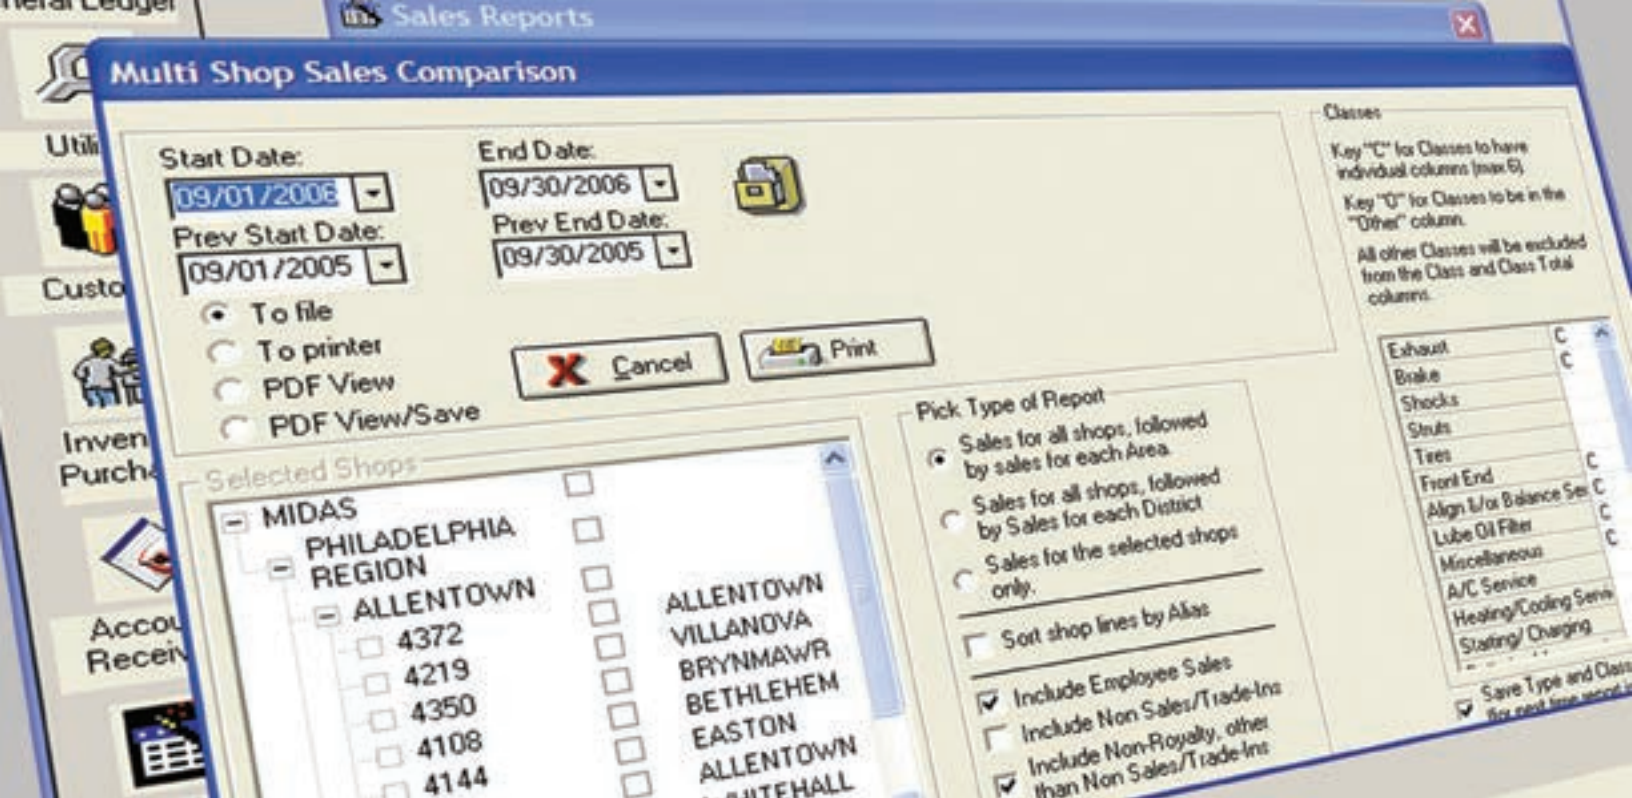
neral Ledger

Utili

Custo

Inven
Purch

Accou
Recei

Sales Reports

Multi Shop Sales Comparison

Start Date:
09/01/2006
End Date:
09/30/2006
Prev Start Date:
09/01/2005
Prev End Date:
09/30/2005

To file
To printer
PDF View
PDF View/Save

Cancel
Print

Selected Shops
MIDAS
PHILADELPHIA REGION
ALLENTOWN
4372
4219
4350
4108
4144

ALLENTOWN
VILLANOVA
BRYNMAWR
BETHLEHEM
EASTON
ALLENTOWN
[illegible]ITEHALL

Pick Type of Report
Sales for all shops, followed by sales for each Area
Sales for all shops, followed by Sales for each District
Sales for the selected shops only.
Sort shop lines by Alias
Include Employee Sales
Include Non Sales/Trade-Ins
Include Non-Royalty, other than Non Sales/Trade-Ins

Classes
Key "C" for Classes to have individual columns (max 6).
Key "O" for Classes to be in the "Other" column.
All other Classes will be excluded from the Class and Class Total columns.

| | |
|---|---|
| Exhaust | C |
| Brake | C |
| Shocks | |
| Struts | |
| Tires | C |
| Front End | C |
| Align &/or Balance Ser | C |
| Lube Oil Filter | C |
| Miscellaneous | |
| A/C Service | |
| Heating/Cooling Servi | |
| Starting/ Charging | |

Save Type and Clas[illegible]